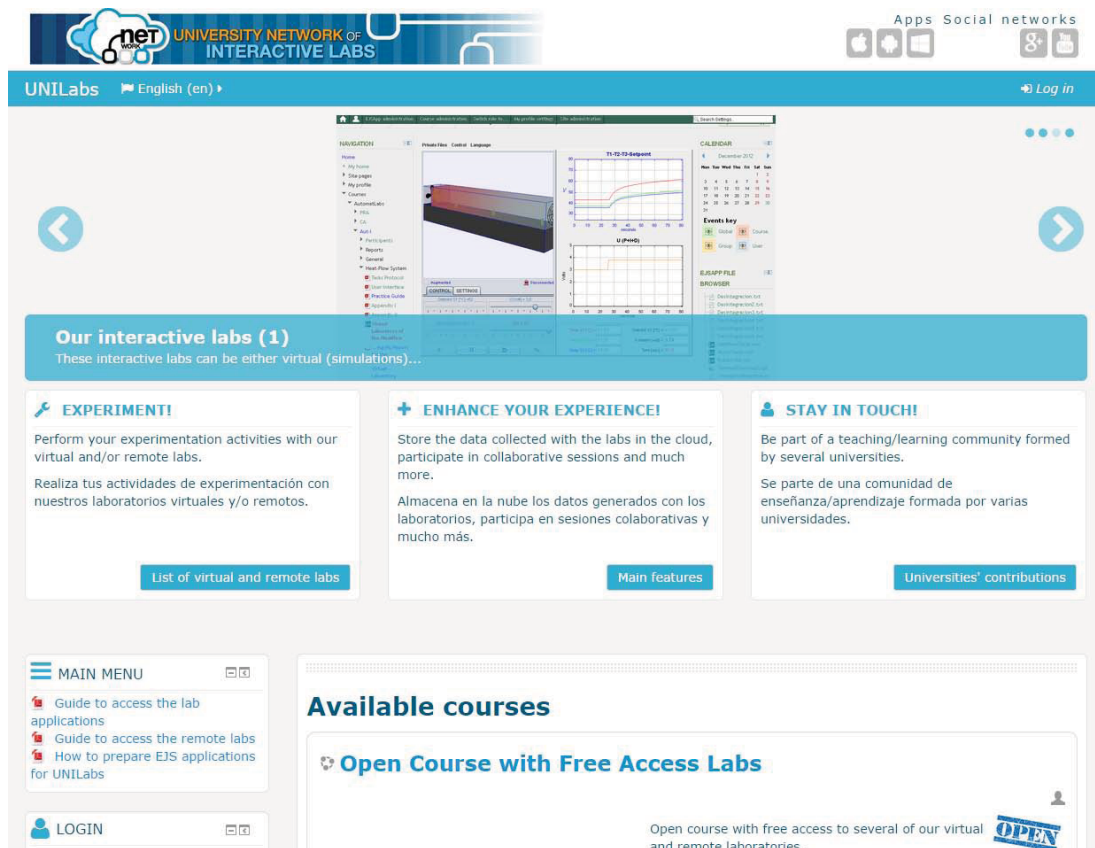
UNIVERSITY NETWORK OF INTERACTIVE LABS

Apps Social networks

UNILabs English (en) Log in

Our interactive labs (1)
These interactive labs can be either virtual (simulations)...

EXPERIMENT!

Perform your experimentation activities with our virtual and/or remote labs.

Realiza tus actividades de experimentación con nuestros laboratorios virtuales y/o remotos.

List of virtual and remote labs

ENHANCE YOUR EXPERIENCE!

Store the data collected with the labs in the cloud, participate in collaborative sessions and much more.

Almacena en la nube los datos generados con los laboratorios, participa en sesiones colaborativas y mucho más.

Main features

STAY IN TOUCH!

Be part of a teaching/learning community formed by several universities.

Se parte de una comunidad de enseñanza/aprendizaje formada por varias universidades.

Universities' contributions

MAIN MENU

Guide to access the lab applications
Guide to access the remote labs
How to prepare EJS applications for UNILabs

LOGIN

Available courses

Open Course with Free Access Labs

Open course with free access to several of our virtual and remote laboratories

OPEN